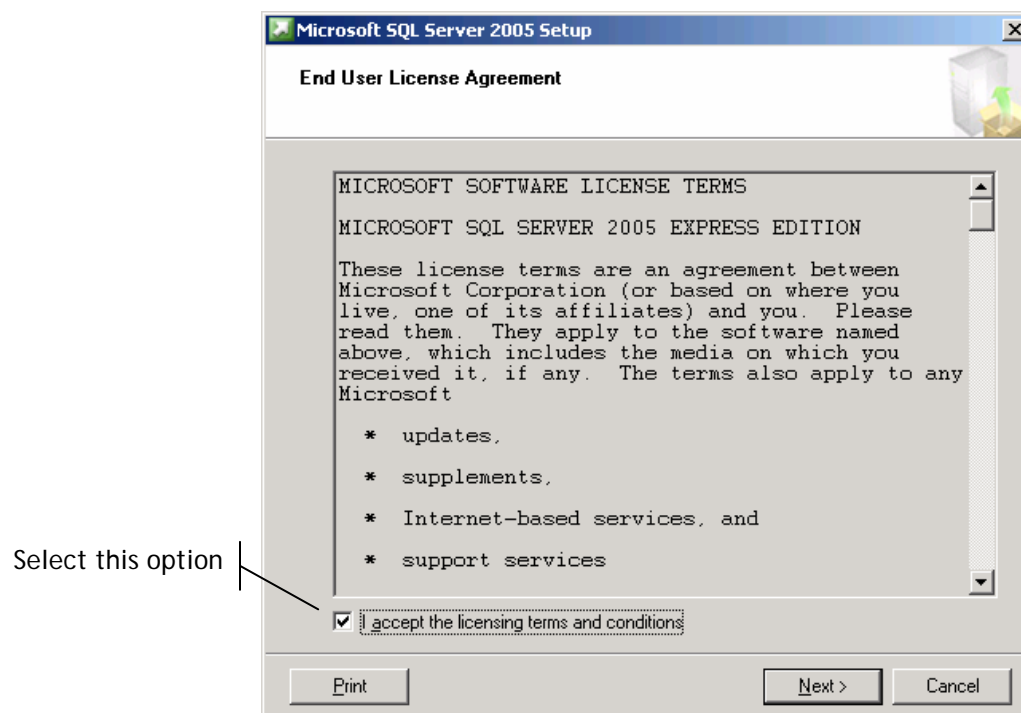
Microsoft SQL Server 2005 Setup

End User License Agreement

MICROSOFT SOFTWARE LICENSE TERMS

MICROSOFT SQL SERVER 2005 EXPRESS EDITION

These license terms are an agreement between Microsoft Corporation (or based on where you live, one of its affiliates) and you. Please read them. They apply to the software named above, which includes the media on which you received it, if any. The terms also apply to any Microsoft

* updates,

* supplements,

* Internet-based services, and

* support services

Select this option

I accept the licensing terms and conditions

Print

Next >

Cancel